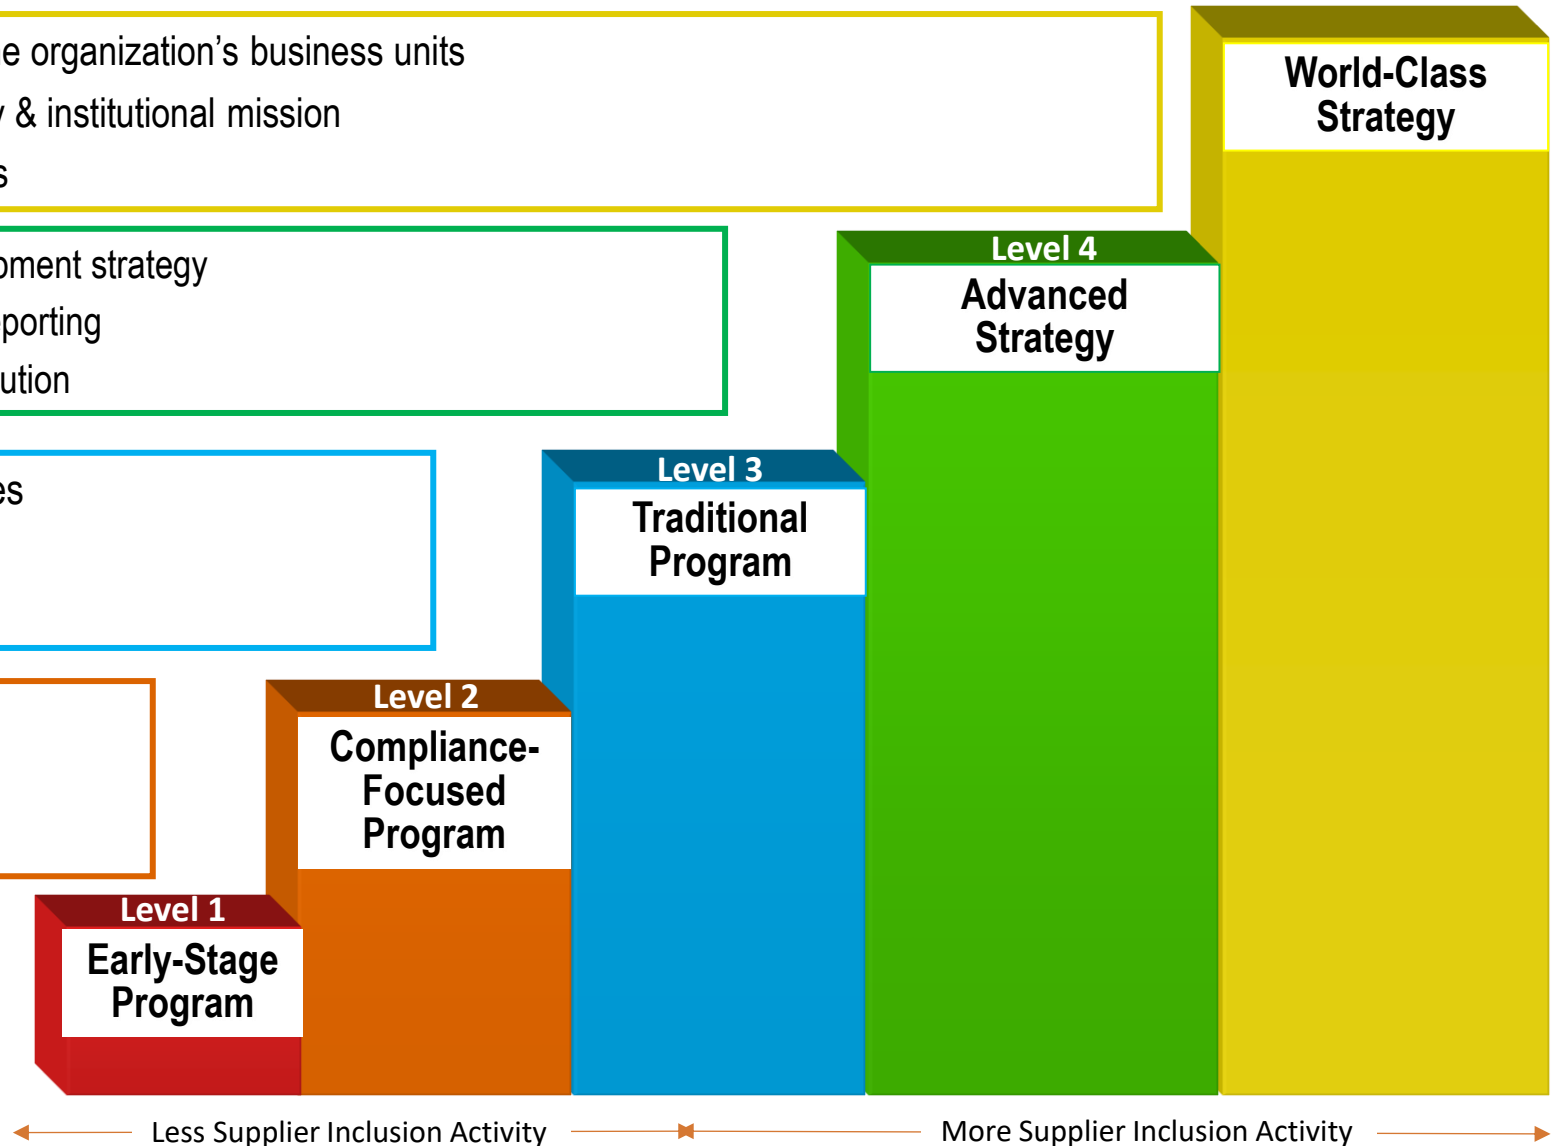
e organization’s business units
y & institutional mission
s

pment strategy
porting
ution

es

World-Class Strategy

Level 4
Advanced Strategy

Level 3
Traditional Program

Level 2
Compliance-Focused Program

Level 1
Early-Stage Program

Less Supplier Inclusion Activity

More Supplier Inclusion Activity